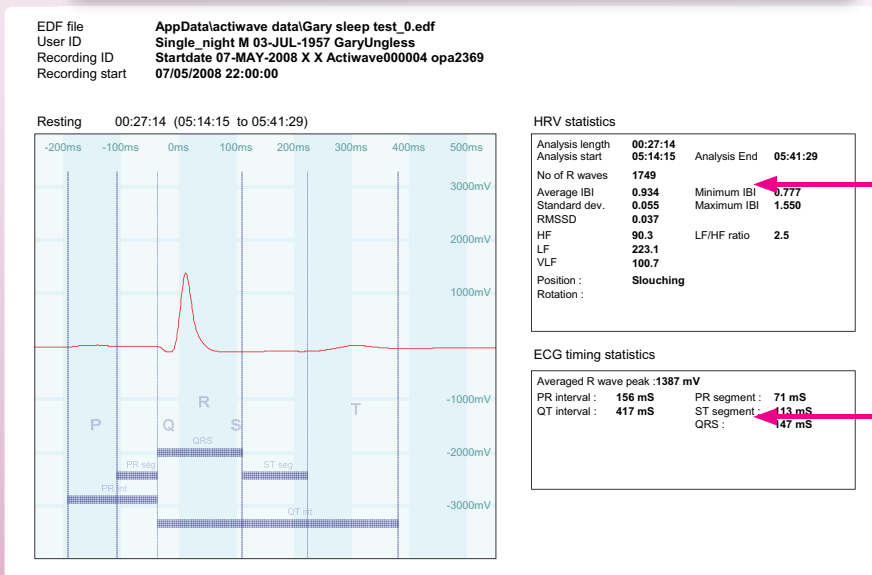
EDF file AppData\actiwave data\Gary sleep test_0.edf
User ID Single_night M 03-JUL-1957 GaryUngless
Recording ID Startdate 07-MAY-2008 X X Actiwave000004 opa2369
Recording start 07/05/2008 22:00:00

Resting 00:27:14 (05:14:15 to 05:41:29)

-200ms -100ms 0ms 100ms 200ms 300ms 400ms 500ms

3000mV
2000mV
1000mV
-1000mV
-2000mV
-3000mV

P Q R S T
QRS
PR seg
ST seg
PR int
QT int

HRV statistics

| | | | |
|---|---|---|---|
| Analysis length | 00:27:14 | | |
| Analysis start | 05:14:15 | Analysis End | 05:41:29 |
| No of R waves | 1749 | | |
| Average IBI | 0.934 | Minimum IBI | 0.777 |
| Standard dev. | 0.055 | Maximum IBI | 1.550 |
| RMSSD | 0.037 | | |
| HF | 90.3 | LF/HF ratio | 2.5 |
| LF | 223.1 | | |
| VLF | 100.7 | | |
| Position : | Slouching | | |
| Rotation : | | | |

ECG timing statistics

Averaged R wave peak :1387 mV

| | | | |
|---|---|---|---|
| PR interval : | 156 mS | PR segment : | 71 mS |
| QT interval : | 417 mS | ST segment : | 113 mS |
| | | QRS : | 147 mS |